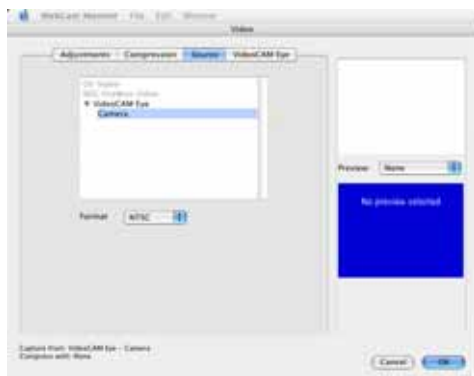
WebCam Monitor File Edit Window

Video

Adjustments Compression Source VideoCAM Eye

DV Video
IIDC FireWire Video
▼ VideoCAM Eye
Camera

Format NTSC

Preview: None

No preview selected

Capture from: VideoCAM Eye - Camera
Compress with: None

Cancel OK